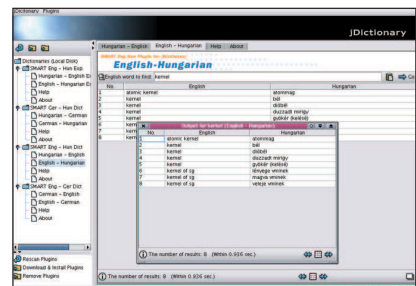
Dictionary Plugins

JDictionary

Hungarian – English | English – Hungarian | Help | About

SMART Eng-Hun Dict
English-Hungarian

Dictionaries (Local Disk)
SMART Eng – Hun Exp
Hungarian – English Ex
English – Hungarian Ex
Help
About
SMART Eng – Hun Dict
Hungarian – German
German – Hungarian
Help
About
SMART Eng – Hun Dict
Hungarian – English
English – Hungarian
Help
About
SMART Eng – Ger Dict
German – English
English – German
Help
About

Rescan Plugins
Download & Install Plugins
Remove Plugins

English word to find: kernel

| No. | English | Hungarian |
|---|---|---|
| 1 | atomic kernel | atommag |
| 2 | kernel | bél |
| 3 | kernel | dióbél |
| 4 | kernel | duzzadt mirigy |
| 5 | kernel | gubkór (kalász) |
| 6 | kern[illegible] | |
| 7 | kern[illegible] | |
| 8 | kern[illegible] | |

Result for kernel (English – Hungarian)

| No. | English | Hungarian |
|---|---|---|
| 1 | atomic kernel | atommag |
| 2 | kernel | bél |
| 3 | kernel | dióbél |
| 4 | kernel | duzzadt mirigy |
| 5 | kernel | gubkór (kalász) |
| 6 | kernel of cg | lényege vminek |
| 7 | kernel of cg | magva vminek |
| 8 | kernel of cg | veleje vminek |

The number of results: 8 (Within 0.956 sec.)

The number of results: 8 (Within 0.935 sec.)